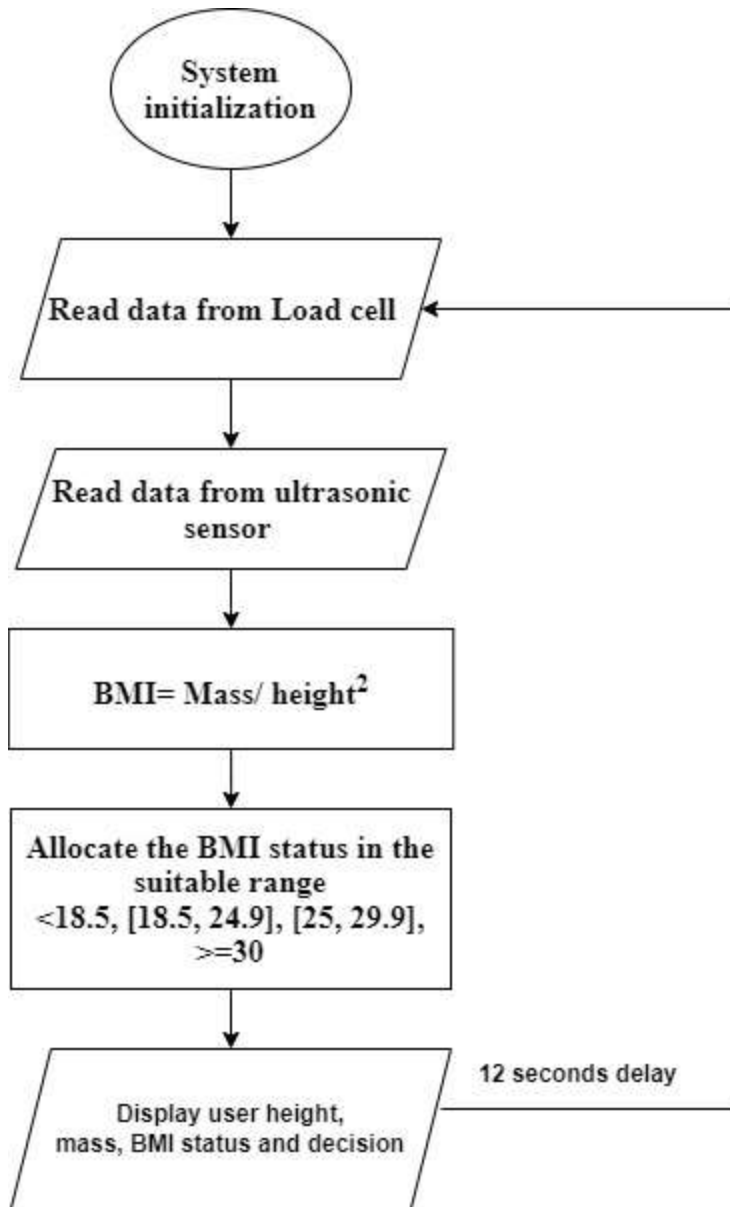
System initialization

Read data from Load cell

Read data from ultrasonic sensor

BMI= Mass/ height$^2$

Allocate the BMI status in the suitable range <18.5, [18.5, 24.9], [25, 29.9], >=30

12 seconds delay

Display user height, mass, BMI status and decision